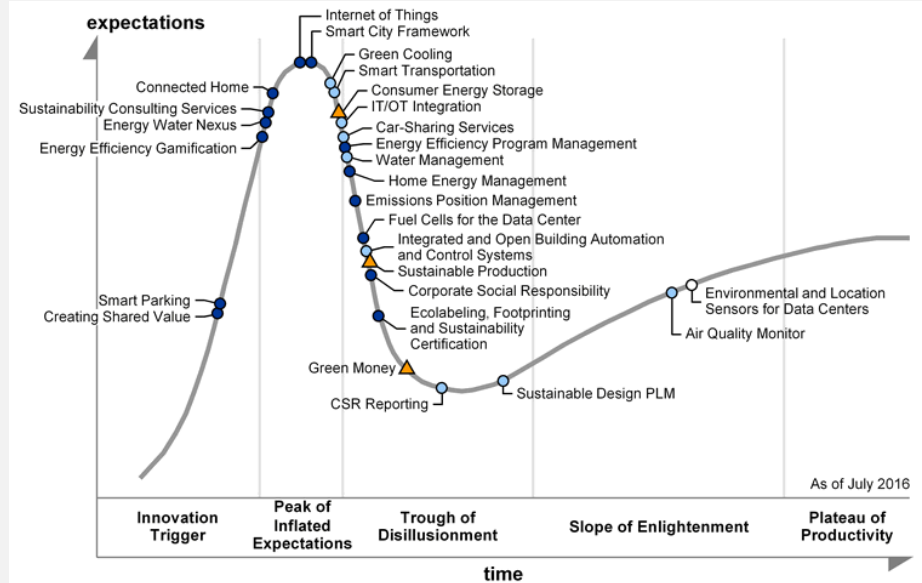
expectations

Internet of Things
Smart City Framework
Green Cooling
Smart Transportation
Consumer Energy Storage
IT/OT Integration
Car-Sharing Services
Energy Efficiency Program Management
Water Management
Home Energy Management
Emissions Position Management
Fuel Cells for the Data Center
Integrated and Open Building Automation and Control Systems
Sustainable Production
Corporate Social Responsibility
Ecolabeling, Footprinting and Sustainability Certification
Green Money
CSR Reporting
Sustainable Design PLM
Air Quality Monitor
Environmental and Location Sensors for Data Centers

Connected Home
Sustainability Consulting Services
Energy Water Nexus
Energy Efficiency Gamification
Smart Parking
Creating Shared Value

As of July 2016

Innovation Trigger
Peak of Inflated Expectations
Trough of Disillusionment
Slope of Enlightenment
Plateau of Productivity

time